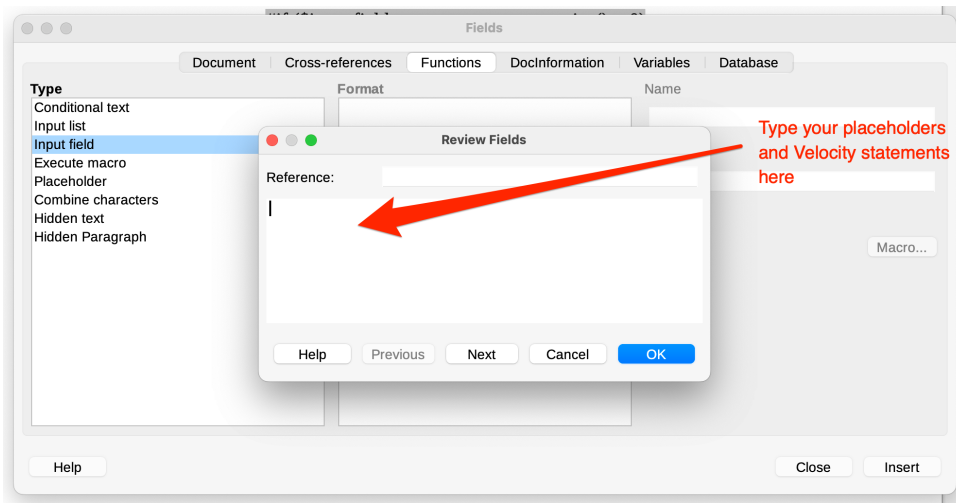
Fields

Document | Cross-references | Functions | DocInformation | Variables | Database

Type
Conditional text
Input list
Input field
Execute macro
Placeholder
Combine characters
Hidden text
Hidden Paragraph

Format

Name

Review Fields

Reference:

Help Previous Next Cancel OK

Type your placeholders and Velocity statements here

Macro...

Help

Close Insert